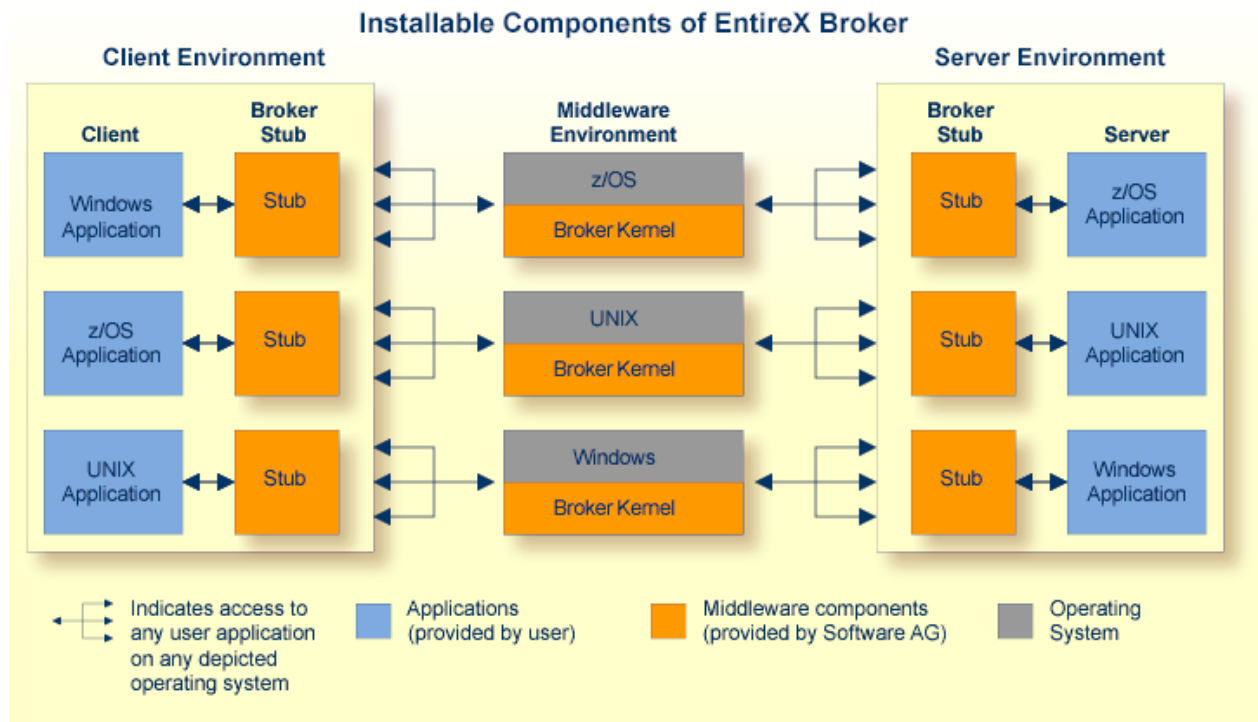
Installable Components of EntireX Broker

Client Environment

Client

Broker Stub

Windows Application

Stub

z/OS Application

Stub

UNIX Application

Stub

Middleware Environment

z/OS

Broker Kernel

UNIX

Broker Kernel

Windows

Broker Kernel

Server Environment

Broker Stub

Server

Stub

z/OS Application

Stub

UNIX Application

Stub

Windows Application

Indicates access to any user application on any depicted operating system

Applications (provided by user)

Middleware components (provided by Software AG)

Operating System